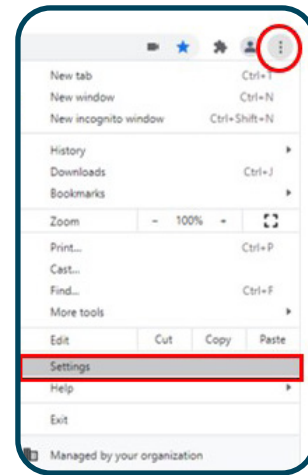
New tab Ctrl+T
New window Ctrl+N
New incognito window Ctrl+Shift+N

History
Downloads Ctrl+J
Bookmarks

Zoom - 100% +

Print... Ctrl+P
Cast...
Find... Ctrl+F
More tools

Edit Cut Copy Paste

Settings
Help

Exit

Managed by your organization